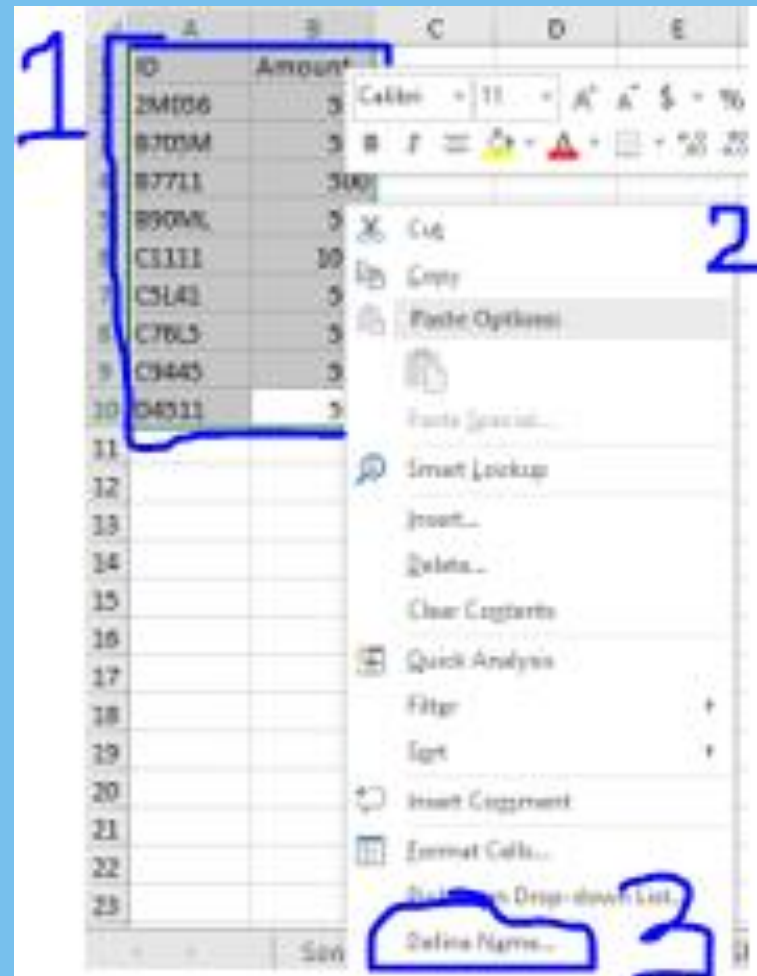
| | A | B | C | D | E |
|---|---|---|---|---|---|
| 1 | ID | Amount | | | |
| 2 | 2M056 | 5 | | | |
| 3 | B705M | 5 | | | |
| 4 | B7711 | 500 | | | |
| 5 | B90ML | 5 | | | |
| 6 | C1111 | 10 | | | |
| 7 | C5L41 | 5 | | | |
| 8 | C76L5 | 5 | | | |
| 9 | C9445 | 5 | | | |
| 10 | D4511 | 5 | | | |
| 11 | | | | | |
| 12 | | | | | |
| 13 | | | | | |
| 14 | | | | | |
| 15 | | | | | |
| 16 | | | | | |
| 17 | | | | | |
| 18 | | | | | |
| 19 | | | | | |
| 20 | | | | | |
| 21 | | | | | |
| 22 | | | | | |
| 23 | | | | | |

1

Calibri 11 A A $ %

B I

2

Cut
Copy
Paste Options:
Paste Special...
Smart Lookup
Insert...
Delete...
Clear Contents
Quick Analysis
Filter
Sort
Insert Comment
Format Cells...
Pick From Drop-down List...
Define Name...

3

Sen